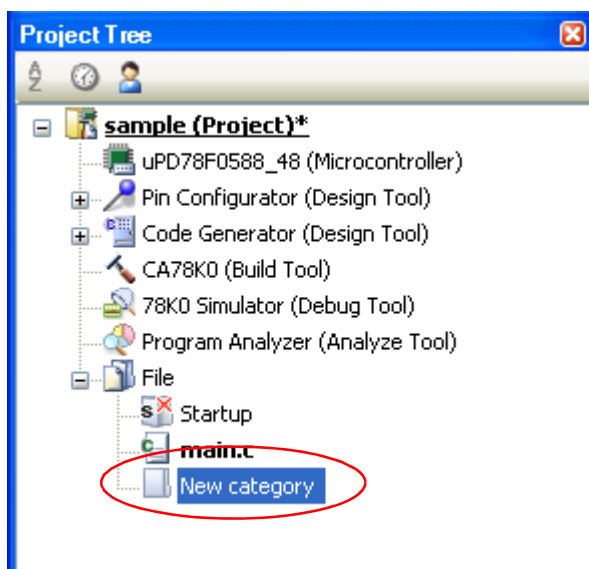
Project Tree

A Z

sample (Project)*
uPD78F0588_48 (Microcontroller)
Pin Configurator (Design Tool)
Code Generator (Design Tool)
CA78K0 (Build Tool)
78K0 Simulator (Debug Tool)
Program Analyzer (Analyze Tool)
File
Startup
main.c
New category